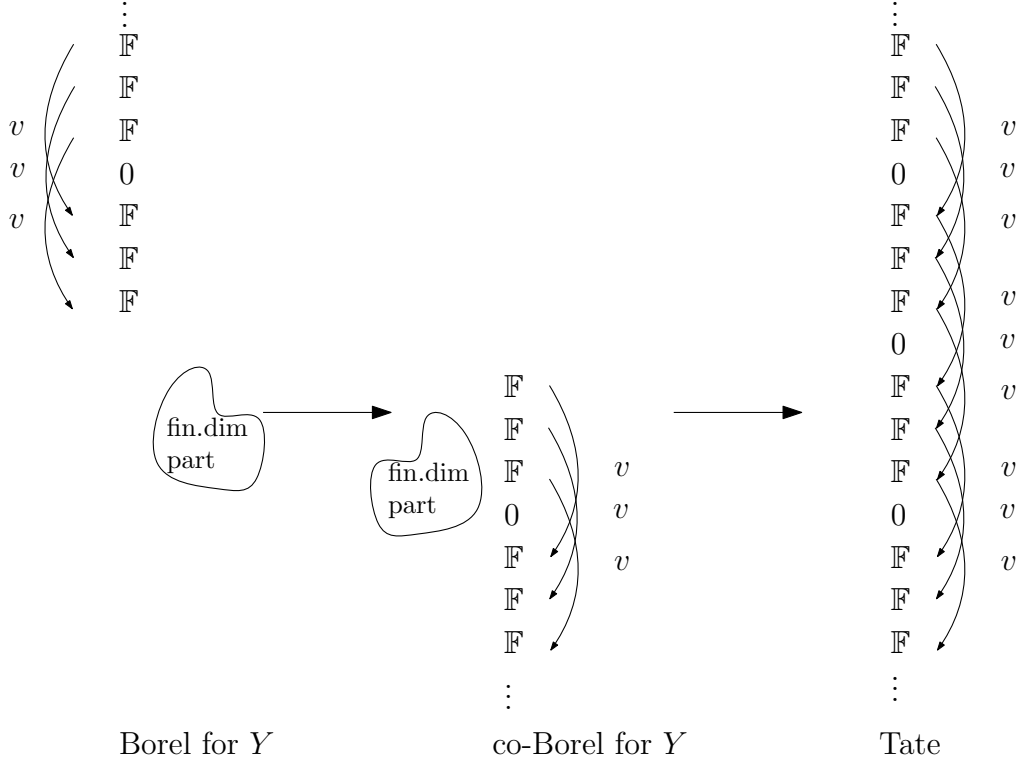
$\vdots$
$\mathbb{F}$
$\mathbb{F}$
$v$ $\mathbb{F}$
$v$ $0$
$v$ $\mathbb{F}$
$\mathbb{F}$
$\mathbb{F}$

fin.dim part

fin.dim part

$\mathbb{F}$
$\mathbb{F}$
$\mathbb{F}$ $v$
$0$ $v$
$\mathbb{F}$ $v$
$\mathbb{F}$
$\mathbb{F}$
$\vdots$

$\vdots$
$\mathbb{F}$
$\mathbb{F}$
$\mathbb{F}$ $v$
$0$ $v$
$\mathbb{F}$ $v$
$\mathbb{F}$
$\mathbb{F}$ $v$
$0$ $v$
$\mathbb{F}$ $v$
$\mathbb{F}$
$\mathbb{F}$ $v$
$0$ $v$
$\mathbb{F}$ $v$
$\mathbb{F}$
$\mathbb{F}$
$\vdots$

Borel for $Y$

co-Borel for $Y$

Tate